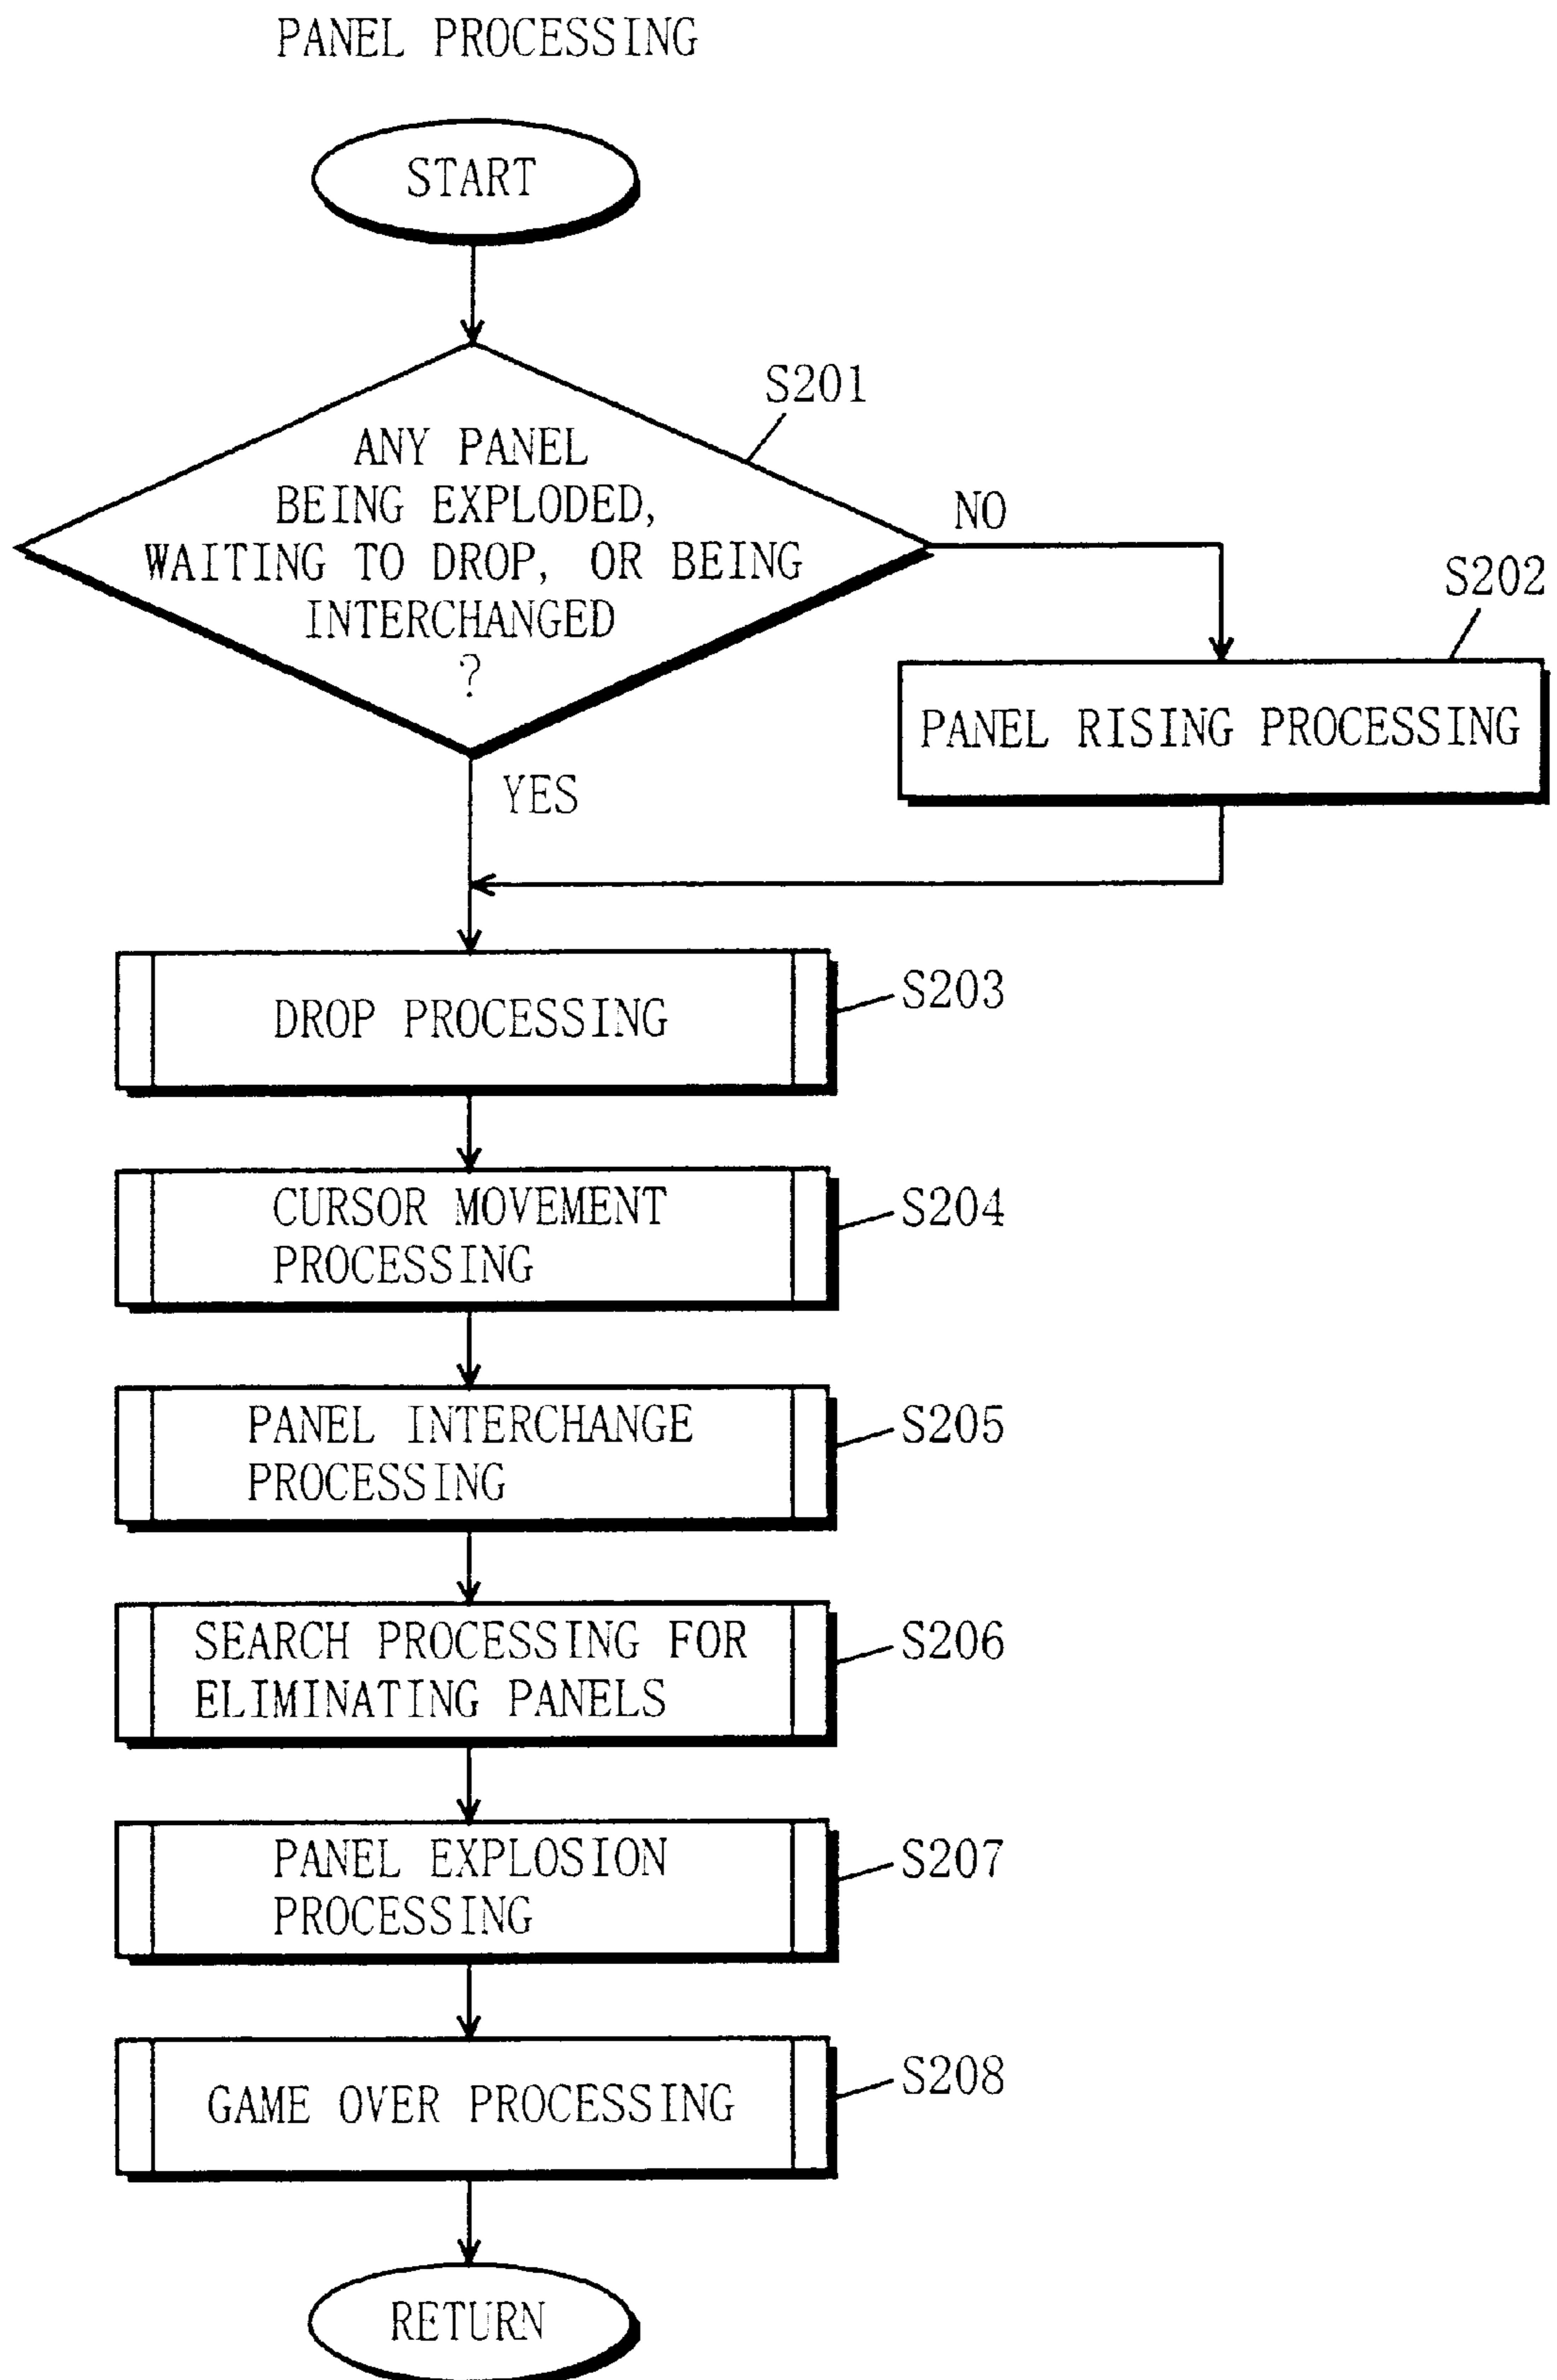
PANEL PROCESSING

START

S201

ANY PANEL BEING EXPLODED, WAITING TO DROP, OR BEING INTERCHANGED ?

NO

S202

PANEL RISING PROCESSING

YES

DROP PROCESSING

S203

CURSOR MOVEMENT PROCESSING

S204

PANEL INTERCHANGE PROCESSING

S205

SEARCH PROCESSING FOR ELIMINATING PANELS

S206

PANEL EXPLOSION PROCESSING

S207

GAME OVER PROCESSING

S208

RETURN